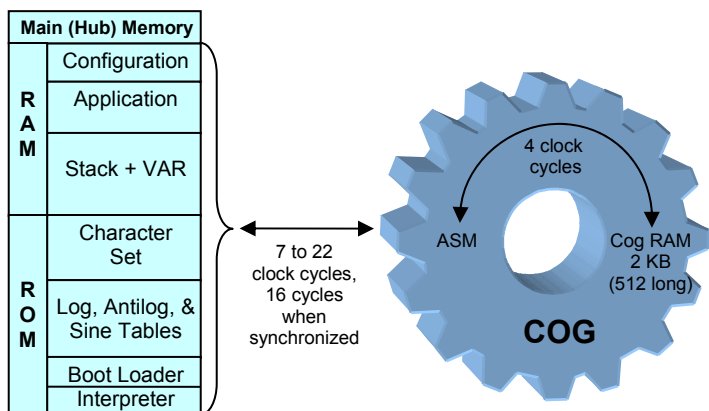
Main (Hub) Memory

| | |
|---|---|
| R A M | Configuration |
| | Application |
| | Stack + VAR |
| R O M | Character Set |
| | Log, Antilog, & Sine Tables |
| | Boot Loader |
| | Interpreter |

7 to 22 clock cycles, 16 cycles when synchronized

4 clock cycles

ASM

Cog RAM 2 KB (512 long)

COG